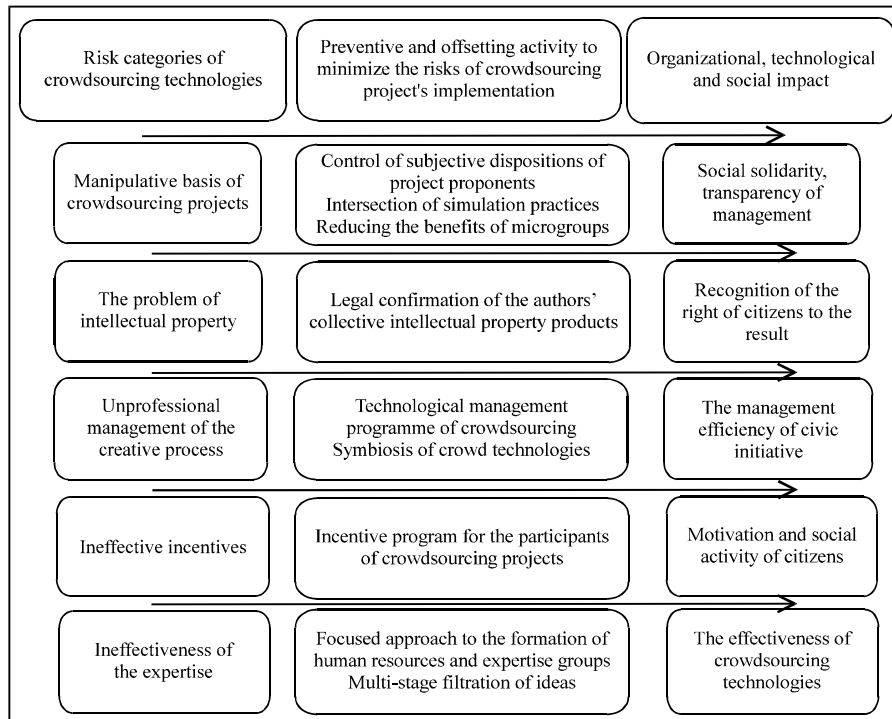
Risk categories of crowdsourcing technologies

Preventive and offsetting activity to minimize the risks of crowdsourcing project's implementation

Organizational, technological and social impact

Manipulative basis of crowdsourcing projects

Control of subjective dispositions of project proponents
Intersection of simulation practices
Reducing the benefits of microgroups

Social solidarity, transparency of management

The problem of intellectual property

Legal confirmation of the authors' collective intellectual property products

Recognition of the right of citizens to the result

Unprofessional management of the creative process

Technological management programme of crowdsourcing
Symbiosis of crowd technologies

The management efficiency of civic initiative

Ineffective incentives

Incentive program for the participants of crowdsourcing projects

Motivation and social activity of citizens

Ineffectiveness of the expertise

Focused approach to the formation of human resources and expertise groups
Multi-stage filtration of ideas

The effectiveness of crowdsourcing technologies